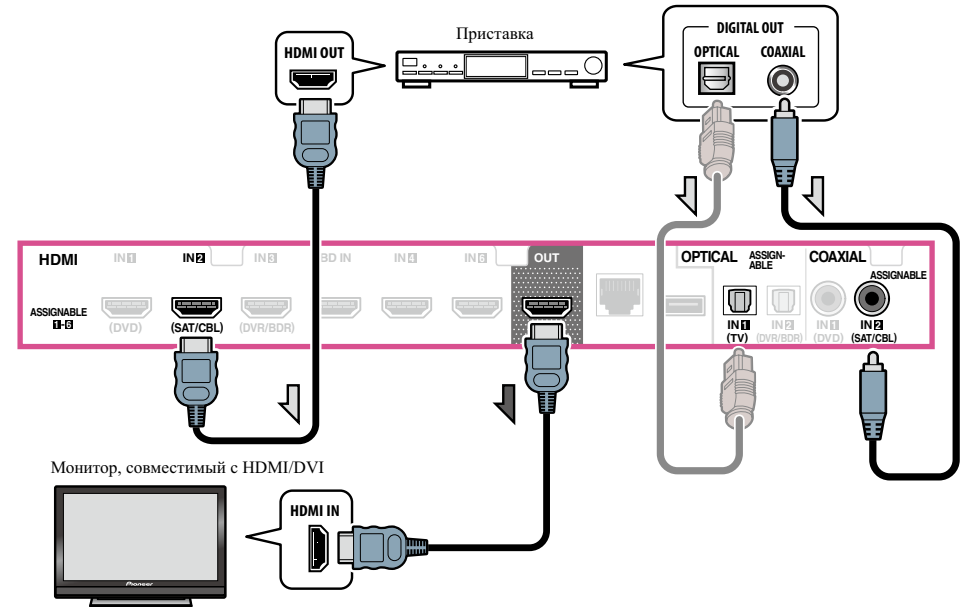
HDMI OUT

Приставка

DIGITAL OUT
OPTICAL COAXIAL

HDMI IN1 IN2 IN3 BD IN IN4 IN5 OUT
ASSIGNABLE 1-5 (DVD) (SAT/CBL) (DVR/BDR)

OPTICAL ASSIGN-ABLE
IN1 (TV) IN2 (DVR/BDR)

COAXIAL ASSIGNABLE
IN1 (DVD) IN2 (SAT/CBL)

Монитор, совместимый с HDMI/DVI

HDMI IN

Pioneer